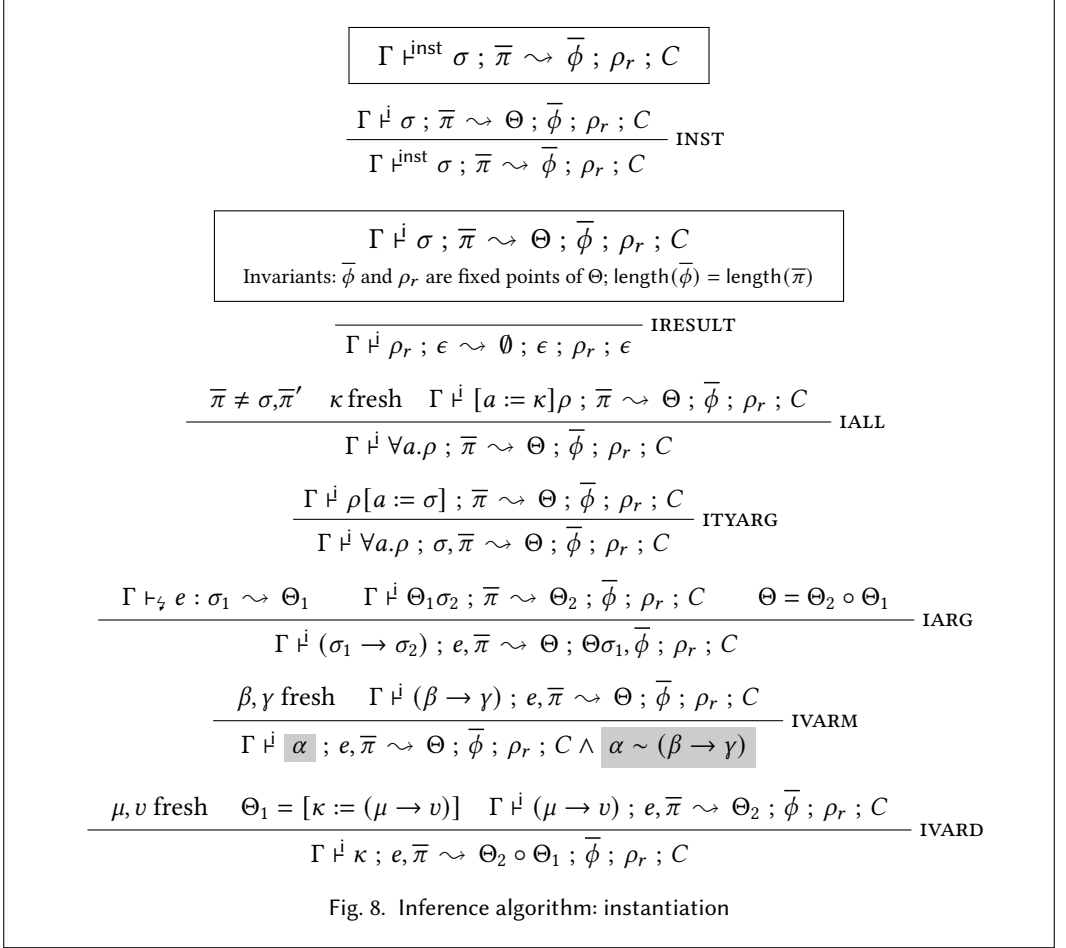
$\Gamma \vdash^{\mathsf{inst}} \sigma \,;\, \overline{\pi} \rightsquigarrow \overline{\phi} \,;\, \rho_r \,;\, C$

$\dfrac{\Gamma \vdash^{\mathsf{i}} \sigma \,;\, \overline{\pi} \rightsquigarrow \Theta \,;\, \overline{\phi} \,;\, \rho_r \,;\, C}{\Gamma \vdash^{\mathsf{inst}} \sigma \,;\, \overline{\pi} \rightsquigarrow \overline{\phi} \,;\, \rho_r \,;\, C}$ INST

$\Gamma \vdash^{\mathsf{i}} \sigma \,;\, \overline{\pi} \rightsquigarrow \Theta \,;\, \overline{\phi} \,;\, \rho_r \,;\, C$

Invariants: $\overline{\phi}$ and $\rho_r$ are fixed points of $\Theta$; $\mathsf{length}(\overline{\phi}) = \mathsf{length}(\overline{\pi})$

$\dfrac{}{\Gamma \vdash^{\mathsf{i}} \rho_r \,;\, \epsilon \rightsquigarrow \emptyset \,;\, \epsilon \,;\, \rho_r \,;\, \epsilon}$ IRESULT

$\dfrac{\overline{\pi} \neq \sigma, \overline{\pi}' \quad \kappa \text{ fresh} \quad \Gamma \vdash^{\mathsf{i}} [a := \kappa]\rho \,;\, \overline{\pi} \rightsquigarrow \Theta \,;\, \overline{\phi} \,;\, \rho_r \,;\, C}{\Gamma \vdash^{\mathsf{i}} \forall a.\rho \,;\, \overline{\pi} \rightsquigarrow \Theta \,;\, \overline{\phi} \,;\, \rho_r \,;\, C}$ IALL

$\dfrac{\Gamma \vdash^{\mathsf{i}} \rho[a := \sigma] \,;\, \overline{\pi} \rightsquigarrow \Theta \,;\, \overline{\phi} \,;\, \rho_r \,;\, C}{\Gamma \vdash^{\mathsf{i}} \forall a.\rho \,;\, \sigma, \overline{\pi} \rightsquigarrow \Theta \,;\, \overline{\phi} \,;\, \rho_r \,;\, C}$ ITYARG

$\dfrac{\Gamma \vdash_{\lightning} e : \sigma_1 \rightsquigarrow \Theta_1 \qquad \Gamma \vdash^{\mathsf{i}} \Theta_1\sigma_2 \,;\, \overline{\pi} \rightsquigarrow \Theta_2 \,;\, \overline{\phi} \,;\, \rho_r \,;\, C \qquad \Theta = \Theta_2 \circ \Theta_1}{\Gamma \vdash^{\mathsf{i}} (\sigma_1 \to \sigma_2) \,;\, e, \overline{\pi} \rightsquigarrow \Theta \,;\, \Theta\sigma_1, \overline{\phi} \,;\, \rho_r \,;\, C}$ IARG

$\dfrac{\beta, \gamma \text{ fresh} \quad \Gamma \vdash^{\mathsf{i}} (\beta \to \gamma) \,;\, e, \overline{\pi} \rightsquigarrow \Theta \,;\, \overline{\phi} \,;\, \rho_r \,;\, C}{\Gamma \vdash^{\mathsf{i}} \alpha \,;\, e, \overline{\pi} \rightsquigarrow \Theta \,;\, \overline{\phi} \,;\, \rho_r \,;\, C \wedge \alpha \sim (\beta \to \gamma)}$ IVARM

$\dfrac{\mu, \upsilon \text{ fresh} \quad \Theta_1 = [\kappa := (\mu \to \upsilon)] \quad \Gamma \vdash^{\mathsf{i}} (\mu \to \upsilon) \,;\, e, \overline{\pi} \rightsquigarrow \Theta_2 \,;\, \overline{\phi} \,;\, \rho_r \,;\, C}{\Gamma \vdash^{\mathsf{i}} \kappa \,;\, e, \overline{\pi} \rightsquigarrow \Theta_2 \circ \Theta_1 \,;\, \overline{\phi} \,;\, \rho_r \,;\, C}$ IVARD

Fig. 8. Inference algorithm: instantiation